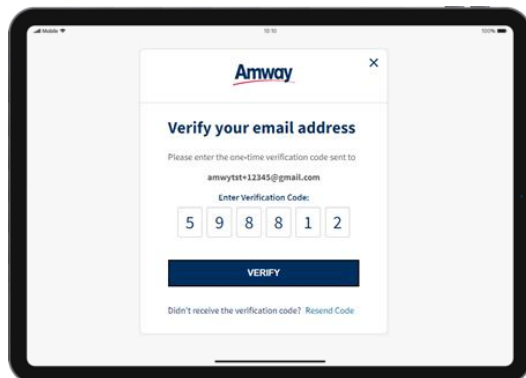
Mobile

10:10

100%

Amway

×

Verify your email address

Please enter the one-time verification code sent to

amwytst+12345@gmail.com

Enter Verification Code:

5 9 8 8 1 2

VERIFY

Didn't receive the verification code? Resend Code